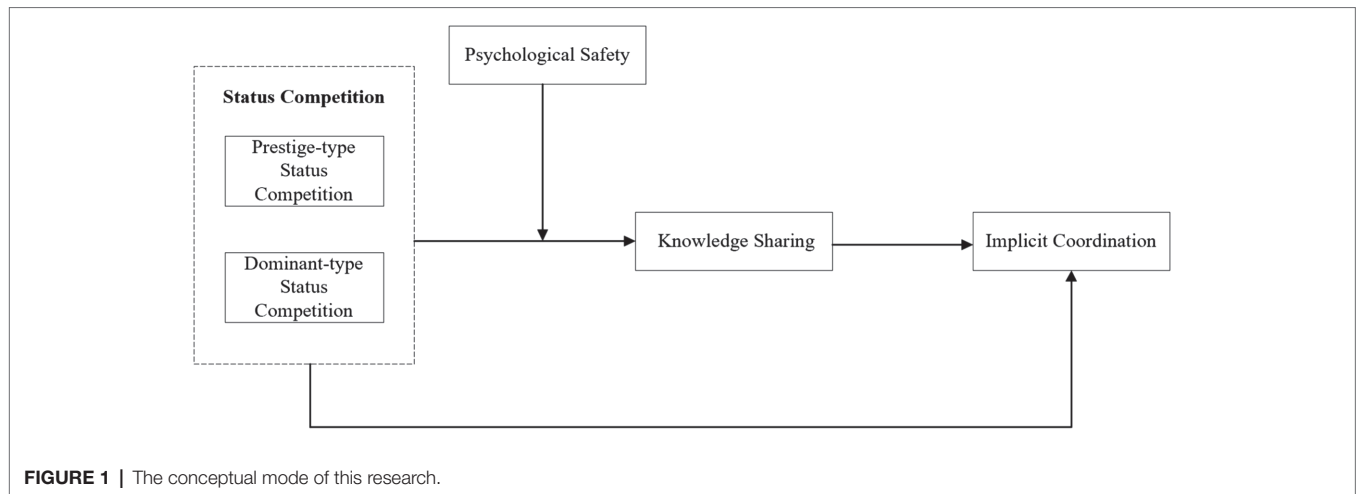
Psychological Safety

Status Competition

Prestige-type Status Competition

Dominant-type Status Competition

Knowledge Sharing

Implicit Coordination

FIGURE 1 | The conceptual mode of this research.